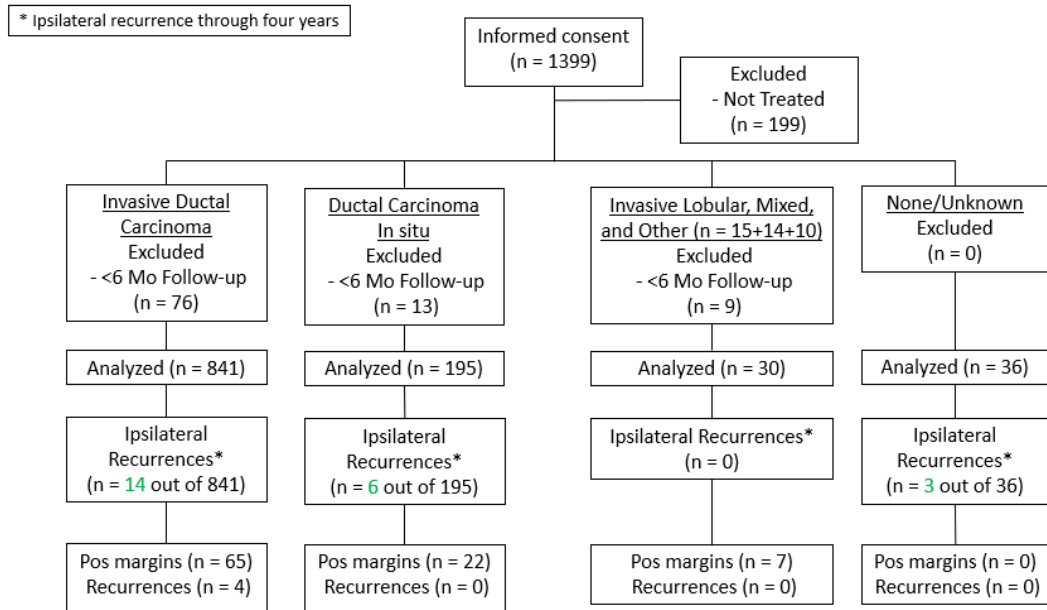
* Ipsilateral recurrence through four years

Informed consent
(n = 1399)

Excluded
- Not Treated
(n = 199)

Invasive Ductal Carcinoma
Excluded
- <6 Mo Follow-up
(n = 76)

Ductal Carcinoma In situ
Excluded
- <6 Mo Follow-up
(n = 13)

Invasive Lobular, Mixed, and Other (n = 15+14+10)
Excluded
- <6 Mo Follow-up
(n = 9)

None/Unknown
Excluded
(n = 0)

Analyzed (n = 841)

Analyzed (n = 195)

Analyzed (n = 30)

Analyzed (n = 36)

Ipsilateral Recurrences*
(n = 14 out of 841)

Ipsilateral Recurrences*
(n = 6 out of 195)

Ipsilateral Recurrences*
(n = 0)

Ipsilateral Recurrences*
(n = 3 out of 36)

Pos margins (n = 65)
Recurrences (n = 4)

Pos margins (n = 22)
Recurrences (n = 0)

Pos margins (n = 7)
Recurrences (n = 0)

Pos margins (n = 0)
Recurrences (n = 0)